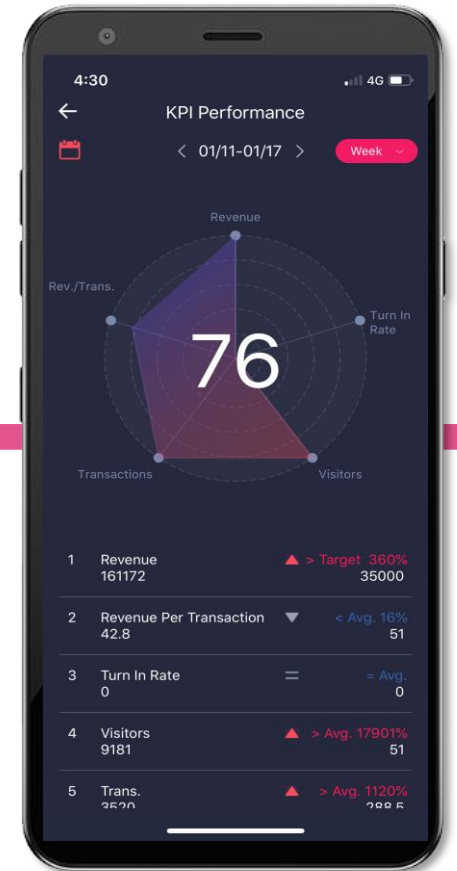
4:30

4G

KPI Performance

< 01/11-01/17 >

Week

Revenue

Rev./Trans.

Turn In Rate

76

Transactions

Visitors

| | | | |
|---|---|---|---|
| 1 | Revenue 161172 | ▲ | > Target 360% 35000 |
| 2 | Revenue Per Transaction 42.8 | ▼ | < Avg. 16% 51 |
| 3 | Turn In Rate 0 | = | = Avg. 0 |
| 4 | Visitors 9181 | ▲ | > Avg. 17901% 51 |
| 5 | Trans. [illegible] | ▲ | > Avg. 1120% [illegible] |